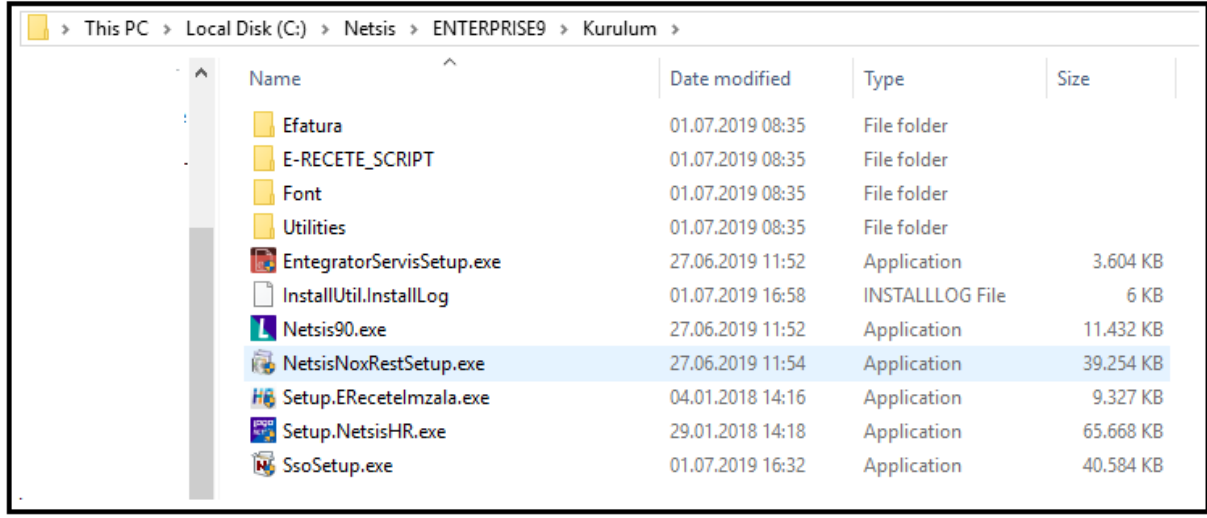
This PC > Local Disk (C:) > Netsis > ENTERPRISE9 > Kurulum >

| Name | Date modified | Type | Size |
|---|---|---|---|
| Efatura | 01.07.2019 08:35 | File folder | |
| E-RECETE_SCRIPT | 01.07.2019 08:35 | File folder | |
| Font | 01.07.2019 08:35 | File folder | |
| Utilities | 01.07.2019 08:35 | File folder | |
| EntegratorServisSetup.exe | 27.06.2019 11:52 | Application | 3.604 KB |
| InstallUtil.InstallLog | 01.07.2019 16:58 | INSTALLLOG File | 6 KB |
| Netsis90.exe | 27.06.2019 11:52 | Application | 11.432 KB |
| NetsisNoxRestSetup.exe | 27.06.2019 11:54 | Application | 39.254 KB |
| Setup.EReceteImzala.exe | 04.01.2018 14:16 | Application | 9.327 KB |
| Setup.NetsisHR.exe | 29.01.2018 14:18 | Application | 65.668 KB |
| SsoSetup.exe | 01.07.2019 16:32 | Application | 40.584 KB |